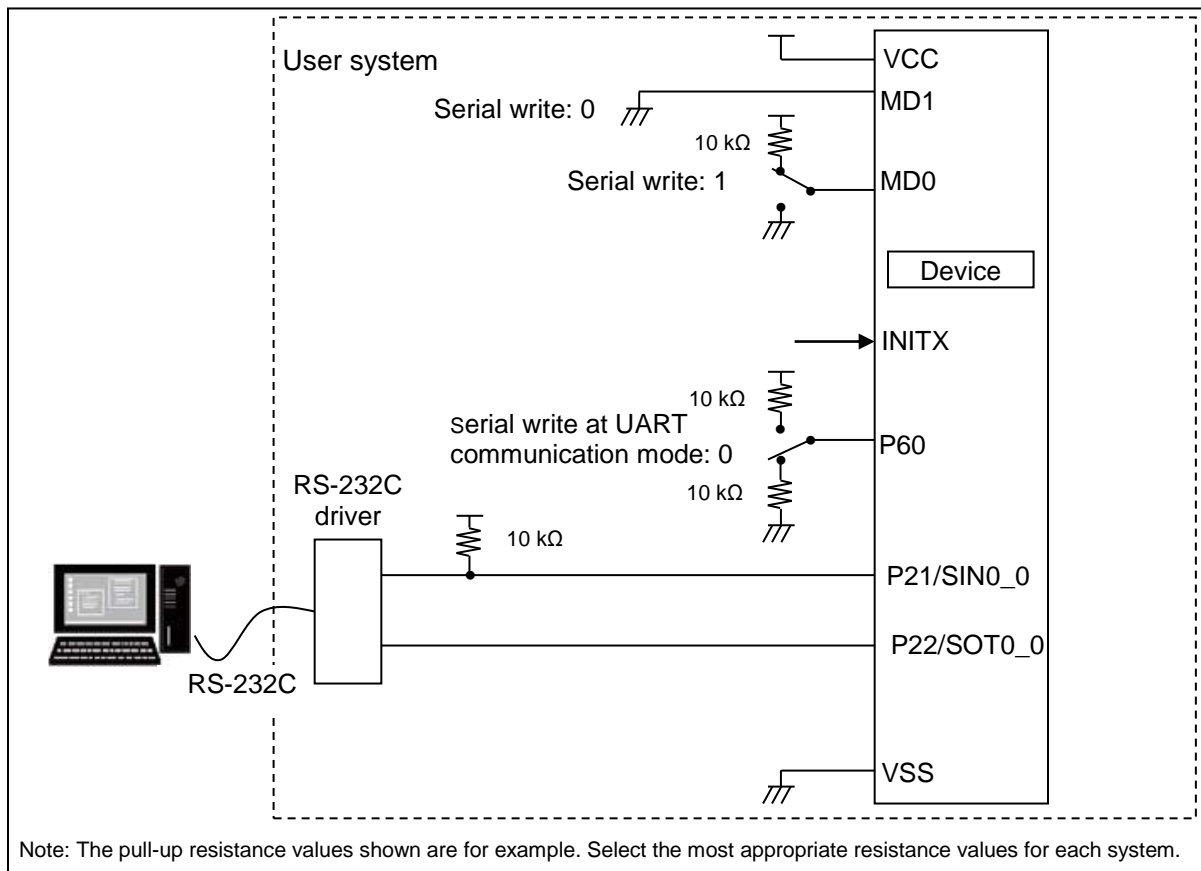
User system

VCC

Serial write: 0

MD1

10 kΩ

Serial write: 1

MD0

Device

INITX

10 kΩ

Serial write at UART communication mode: 0

P60

10 kΩ

RS-232C driver

10 kΩ

P21/SIN0_0

P22/SOT0_0

RS-232C

VSS

Note: The pull-up resistance values shown are for example. Select the most appropriate resistance values for each system.